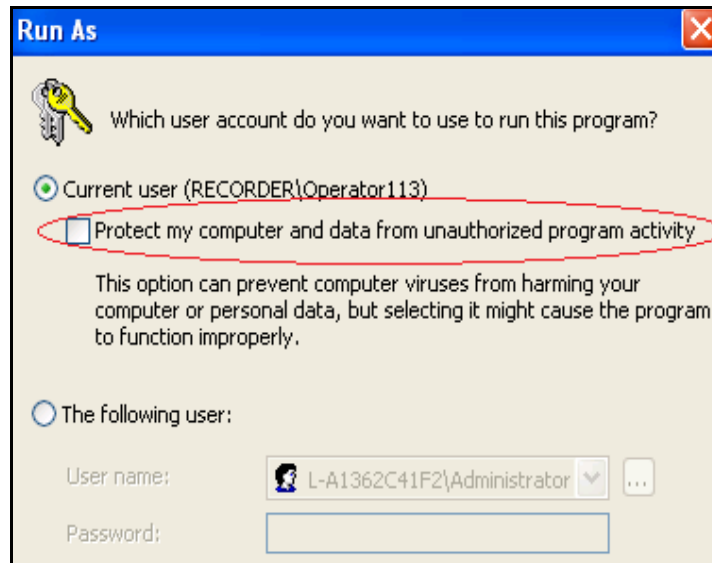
Run As

Which user account do you want to use to run this program?

Current user (RECORDER\Operator113)

Protect my computer and data from unauthorized program activity

This option can prevent computer viruses from harming your computer or personal data, but selecting it might cause the program to function improperly.

The following user:

User name: L-A1362C41F2\Administrator ...

Password: